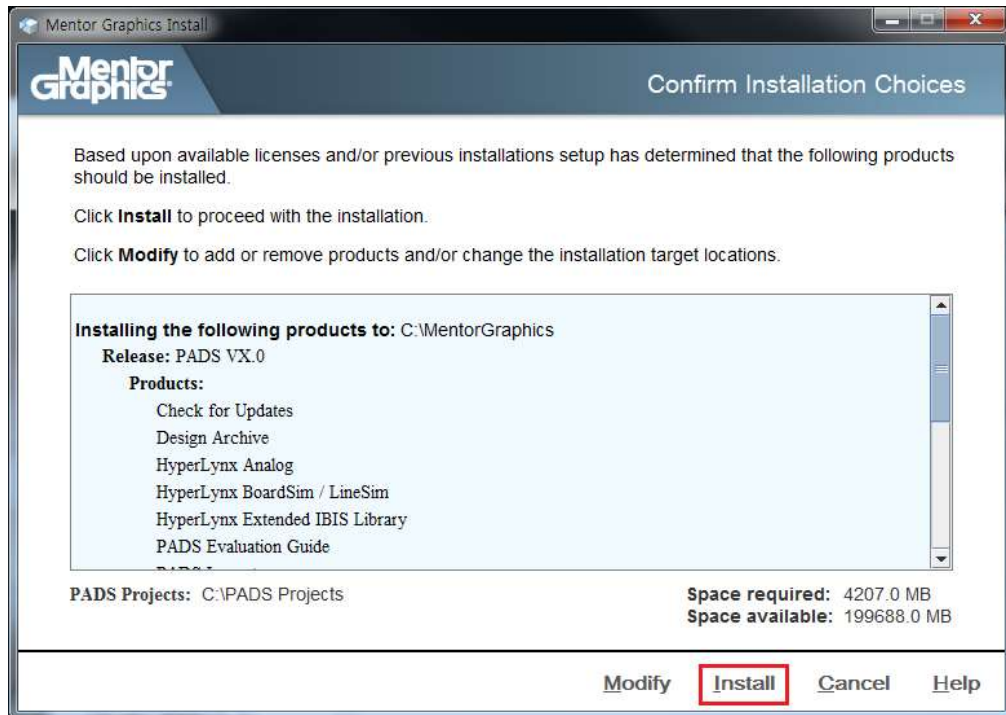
Mentor Graphics Install

Mentor Graphics

Confirm Installation Choices

Based upon available licenses and/or previous installations setup has determined that the following products should be installed.

Click **Install** to proceed with the installation.

Click **Modify** to add or remove products and/or change the installation target locations.

**Installing the following products to:** C:\MentorGraphics
**Release:** PADS VX.0
**Products:**
Check for Updates
Design Archive
HyperLynx Analog
HyperLynx BoardSim / LineSim
HyperLynx Extended IBIS Library
PADS Evaluation Guide
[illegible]

**PADS Projects:** C:\PADS Projects

**Space required:** 4207.0 MB
**Space available:** 199688.0 MB

Modify Install Cancel Help